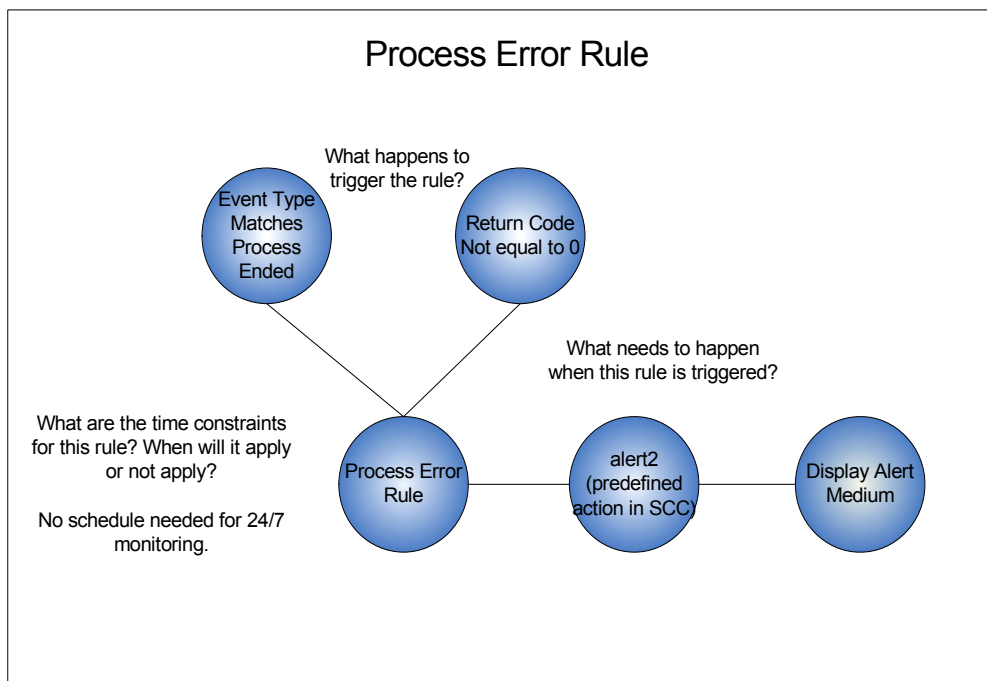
Process Error Rule

What happens to trigger the rule?

Event Type Matches Process Ended

Return Code Not equal to 0

What needs to happen when this rule is triggered?

What are the time constraints for this rule? When will it apply or not apply?

No schedule needed for 24/7 monitoring.

Process Error Rule

alert2 (predefined action in SCC)

Display Alert Medium